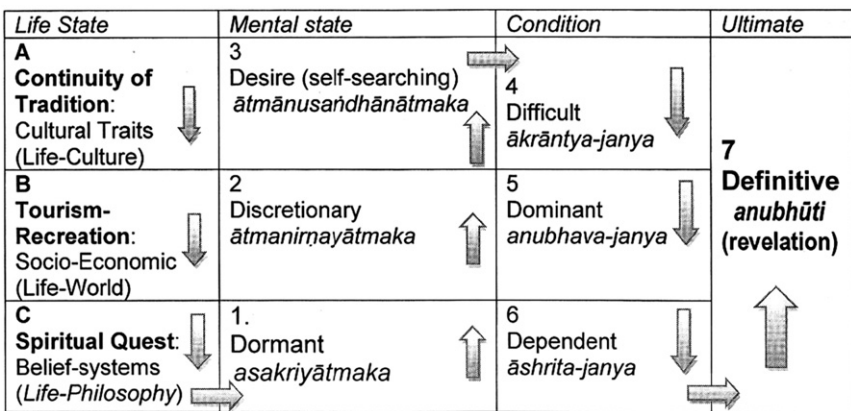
| Life State | Mental state | Condition | Ultimate |
|---|---|---|---|
| A **Continuity of Tradition**: Cultural Traits (Life-Culture) | 3 Desire (self-searching) *ātmānusaṅdhānātmaka* | 4 Difficult *ākrāntya-janya* | **7 Definitive** ***anubhūti*** **(revelation)** |
| B **Tourism-Recreation**: Socio-Economic (Life-World) | 2 Discretionary *ātmanirṇayātmaka* | 5 Dominant *anubhava-janya* | |
| C **Spiritual Quest**: Belief-systems (*Life-Philosophy*) | 1. Dormant *asakriyātmaka* | 6 Dependent *āshrita-janya* | |